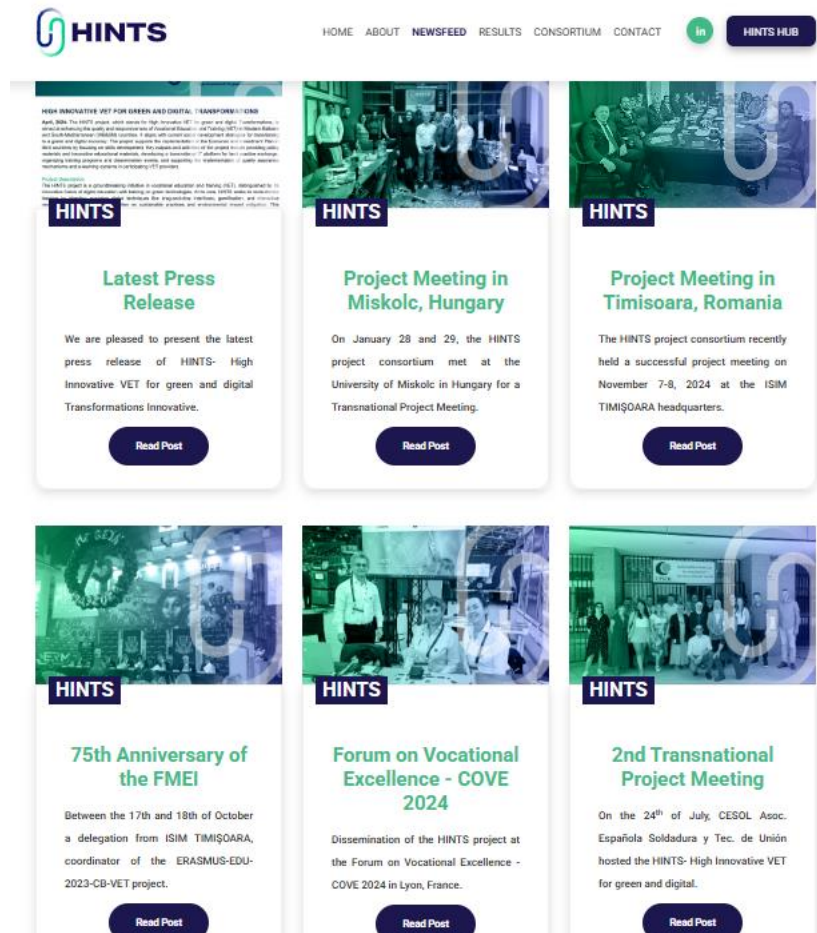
HINTS

HOME ABOUT NEWSFEED RESULTS CONSORTIUM CONTACT in HINTS HUB

HIGH INNOVATIVE VET FOR GREEN AND DIGITAL TRANSFORMATIONS

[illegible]

HINTS

Latest Press Release

We are pleased to present the latest press release of HINTS- High Innovative VET for green and digital Transformations Innovative.

Read Post

HINTS

Project Meeting in Miskolc, Hungary

On January 28 and 29, the HINTS project consortium met at the University of Miskolc in Hungary for a Transnational Project Meeting.

Read Post

HINTS

Project Meeting in Timisoara, Romania

The HINTS project consortium recently held a successful project meeting on November 7-8, 2024 at the ISIM TIMIŞOARA headquarters.

Read Post

HINTS

75th Anniversary of the FMEI

Between the 17th and 18th of October a delegation from ISIM TIMIŞOARA, coordinator of the ERASMUS-EDU-2023-CB-VET project.

Read Post

HINTS

Forum on Vocational Excellence - COVE 2024

Dissemination of the HINTS project at the Forum on Vocational Excellence - COVE 2024 in Lyon, France.

Read Post

HINTS

2nd Transnational Project Meeting

On the $24^{th}$ of July, CESOL Asoc. Española Soldadura y Tec. de Unión hosted the HINTS- High Innovative VET for green and digital.

Read Post